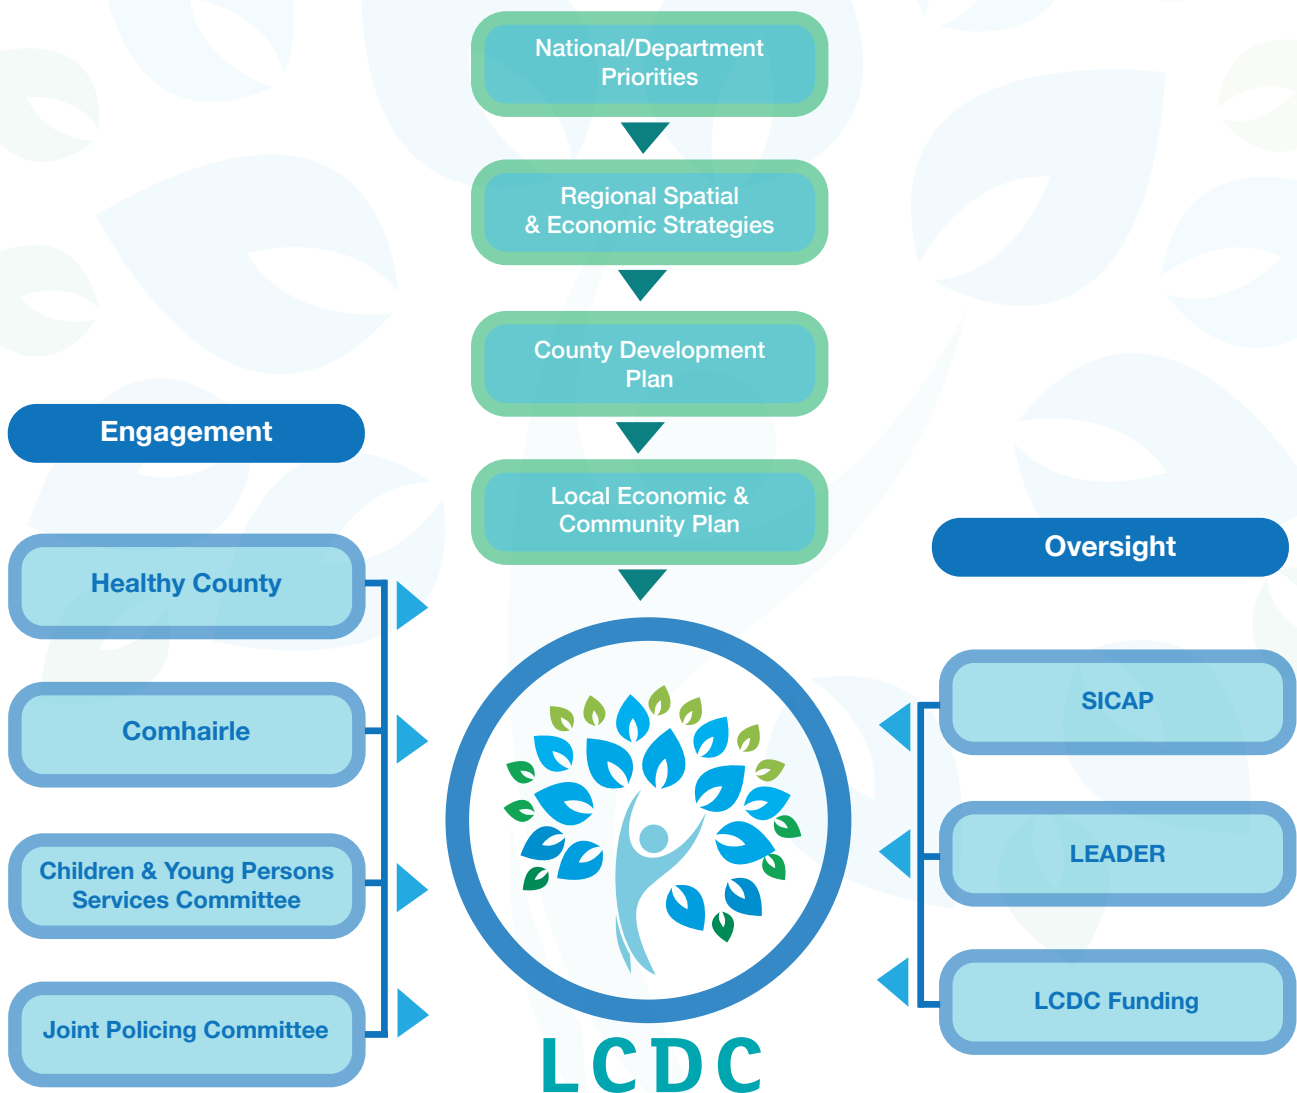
National/Department Priorities

Regional Spatial & Economic Strategies

County Development Plan

Local Economic & Community Plan

Engagement

Healthy County

Comhairle

Children & Young Persons Services Committee

Joint Policing Committee

Oversight

SICAP

LEADER

LCDC Funding

LCDC